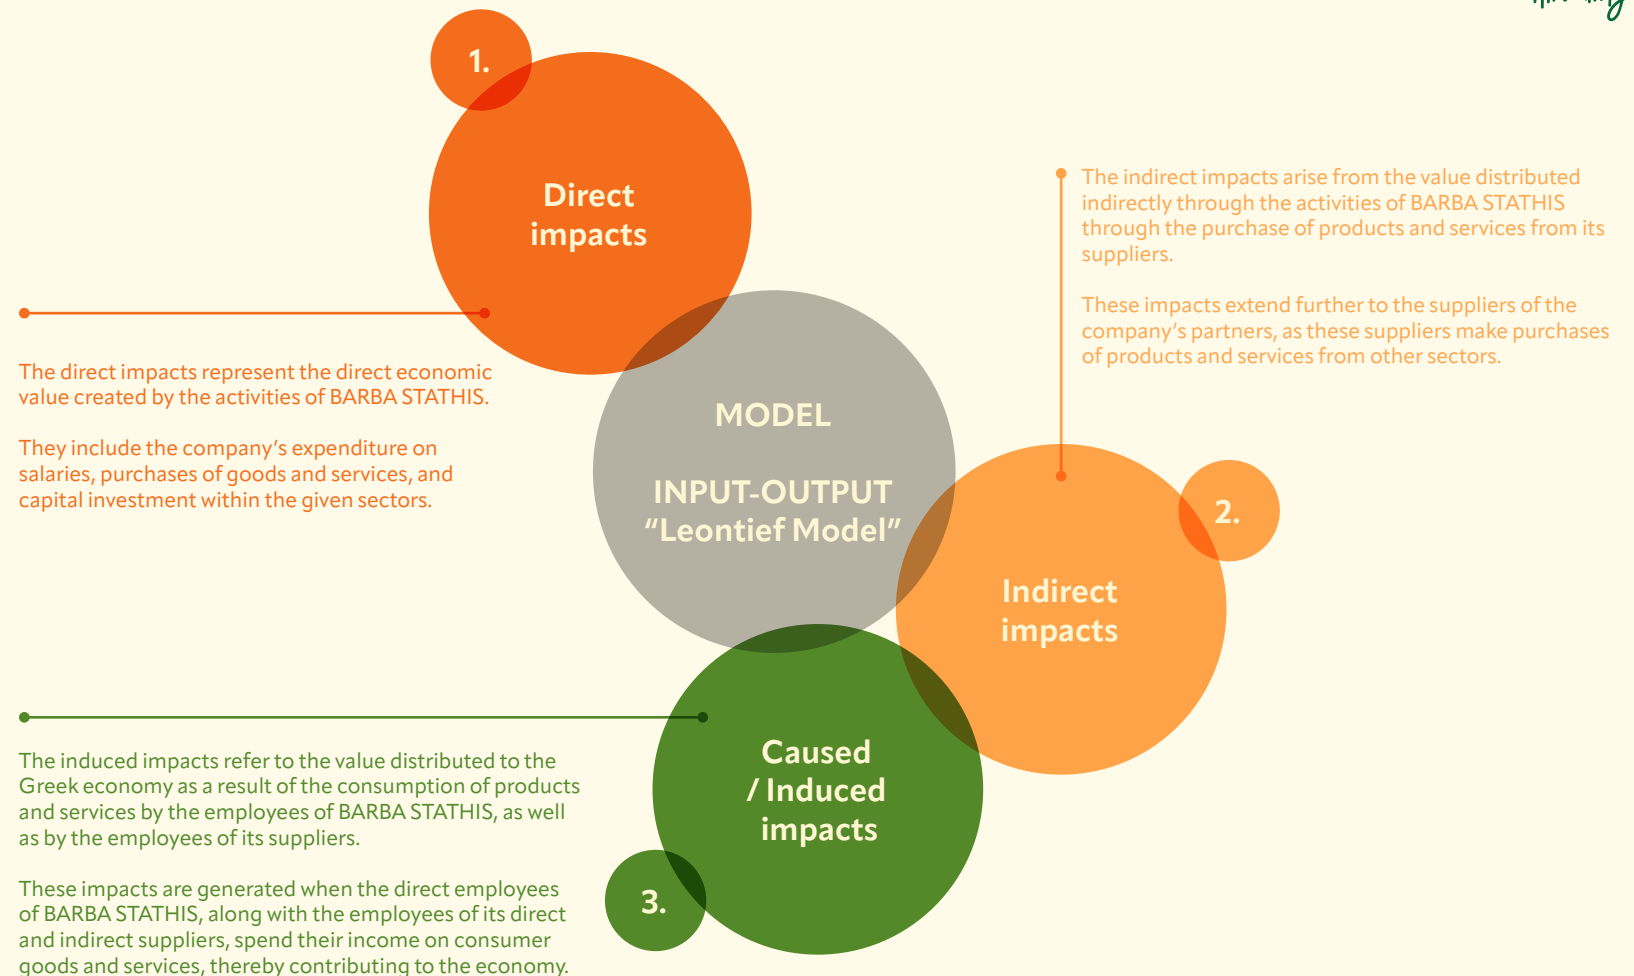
1.

Direct impacts

The direct impacts represent the direct economic value created by the activities of BARBA STATHIS.

They include the company's expenditure on salaries, purchases of goods and services, and capital investment within the given sectors.

MODEL

INPUT-OUTPUT "Leontief Model"

The indirect impacts arise from the value distributed indirectly through the activities of BARBA STATHIS through the purchase of products and services from its suppliers.

These impacts extend further to the suppliers of the company's partners, as these suppliers make purchases of products and services from other sectors.

2.

Indirect impacts

Caused / Induced impacts

3.

The induced impacts refer to the value distributed to the Greek economy as a result of the consumption of products and services by the employees of BARBA STATHIS, as well as by the employees of its suppliers.

These impacts are generated when the direct employees of BARBA STATHIS, along with the employees of its direct and indirect suppliers, spend their income on consumer goods and services, thereby contributing to the economy.